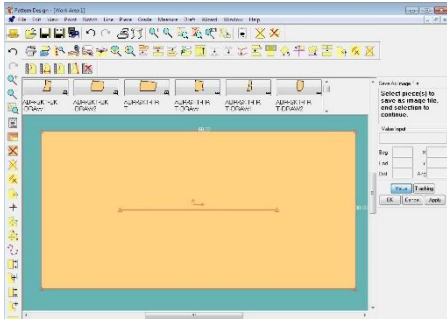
Pattern Design - [Work Area 1]

File Edit View Point Notch Line Piece Grade Measure Draft Wizard Window Help

Save As Image

Select piece(s) to save as image file, and selection to continue.

Value input

Beg

End

Dist

Preview

Tracking

OK

Cancel

Apply